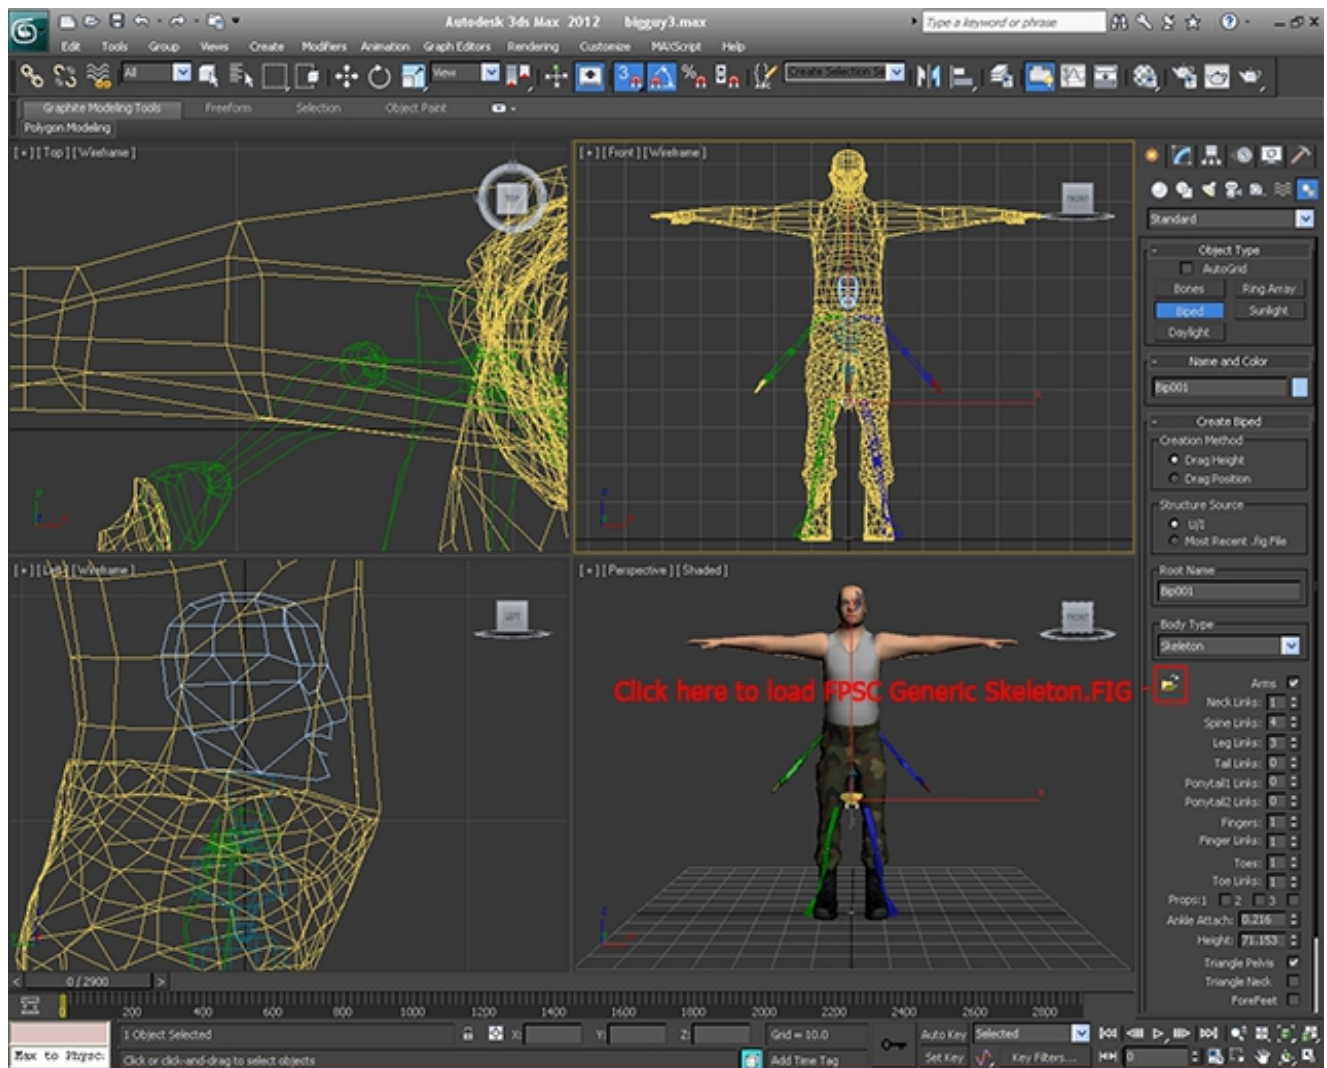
Autodesk 3ds Max 2012 bigguy3.max

Type a keyword or phrase

Edit Tools Group Views Create Modifiers Animation Graph Editors Rendering Customize MAXScript Help

All

View

Create Selection Se

Graphite Modeling Tools Freeform Selection Object Paint

Polygon Modeling

[ + ] [ Top ] [ Wireframe ]

[ + ] [ Front ] [ Wireframe ]

[ + ] [ Left ] [ Wireframe ]

[ + ] [ Perspective ] [ Shaded ]

Click here to load FPSC Generic Skeleton.FIG

Standard

Object Type

AutoGrid

Bones Ring Array

Biped Sunlight

Daylight

Name and Color

Bip001

Create Biped

Creation Method

Drag Height

Drag Position

Structure Source

U/I

Most Recent .fig File

Root Name

Bip001

Body Type

Skeleton

Arms

Neck Links: 1

Spine Links: 4

Leg Links: 3

Tail Links: 0

Ponytail1 Links: 0

Ponytail2 Links: 0

Fingers: 1

Finger Links: 1

Toes: 1

Toe Links: 1

Props: 1 2 3

Ankle Attach: 0.216

Height: 71.153

Triangle Pelvis

Triangle Neck

ForeFeet

0 / 2900

200 400 600 800 1000 1200 1400 1600 1800 2000 2200 2400 2600 2800

Max to Physc.

1 Object Selected

Click or click-and-drag to select objects

X: Y: Z:

Grid = 10.0

Add Time Tag

Auto Key Selected

Set Key Key Filters...

0